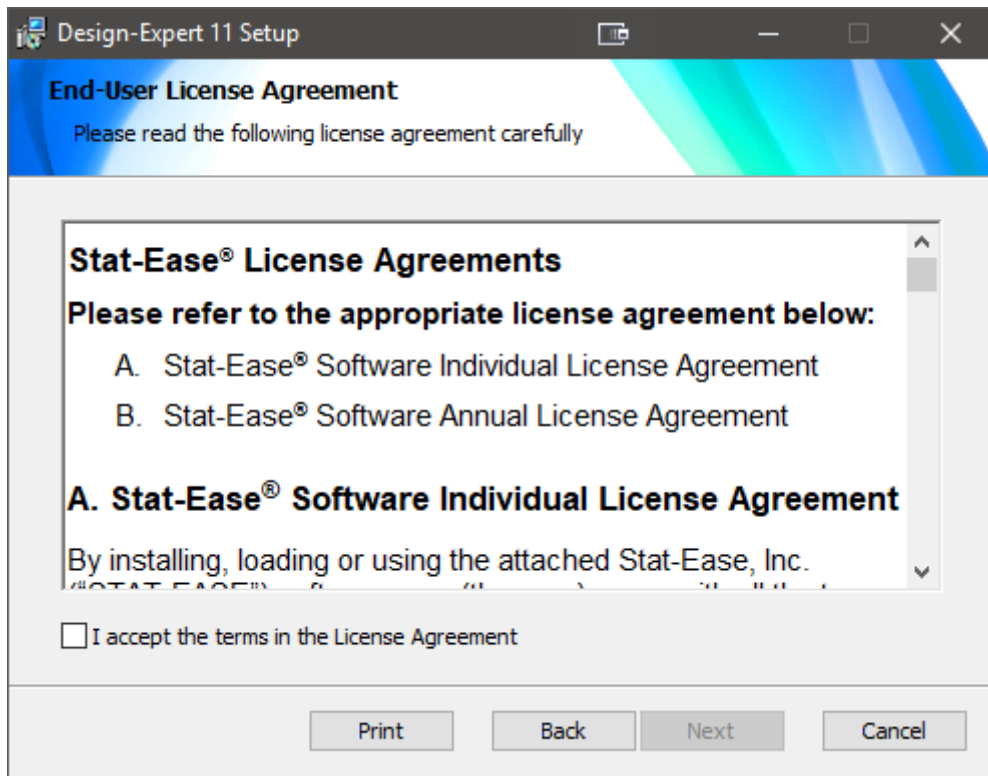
Design-Expert 11 Setup

End-User License Agreement

Please read the following license agreement carefully

Stat-Ease® License Agreements

Please refer to the appropriate license agreement below:

A. Stat-Ease® Software Individual License Agreement

B. Stat-Ease® Software Annual License Agreement

A. Stat-Ease® Software Individual License Agreement

By installing, loading or using the attached Stat-Ease, Inc. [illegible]

I accept the terms in the License Agreement

Print Back Next Cancel